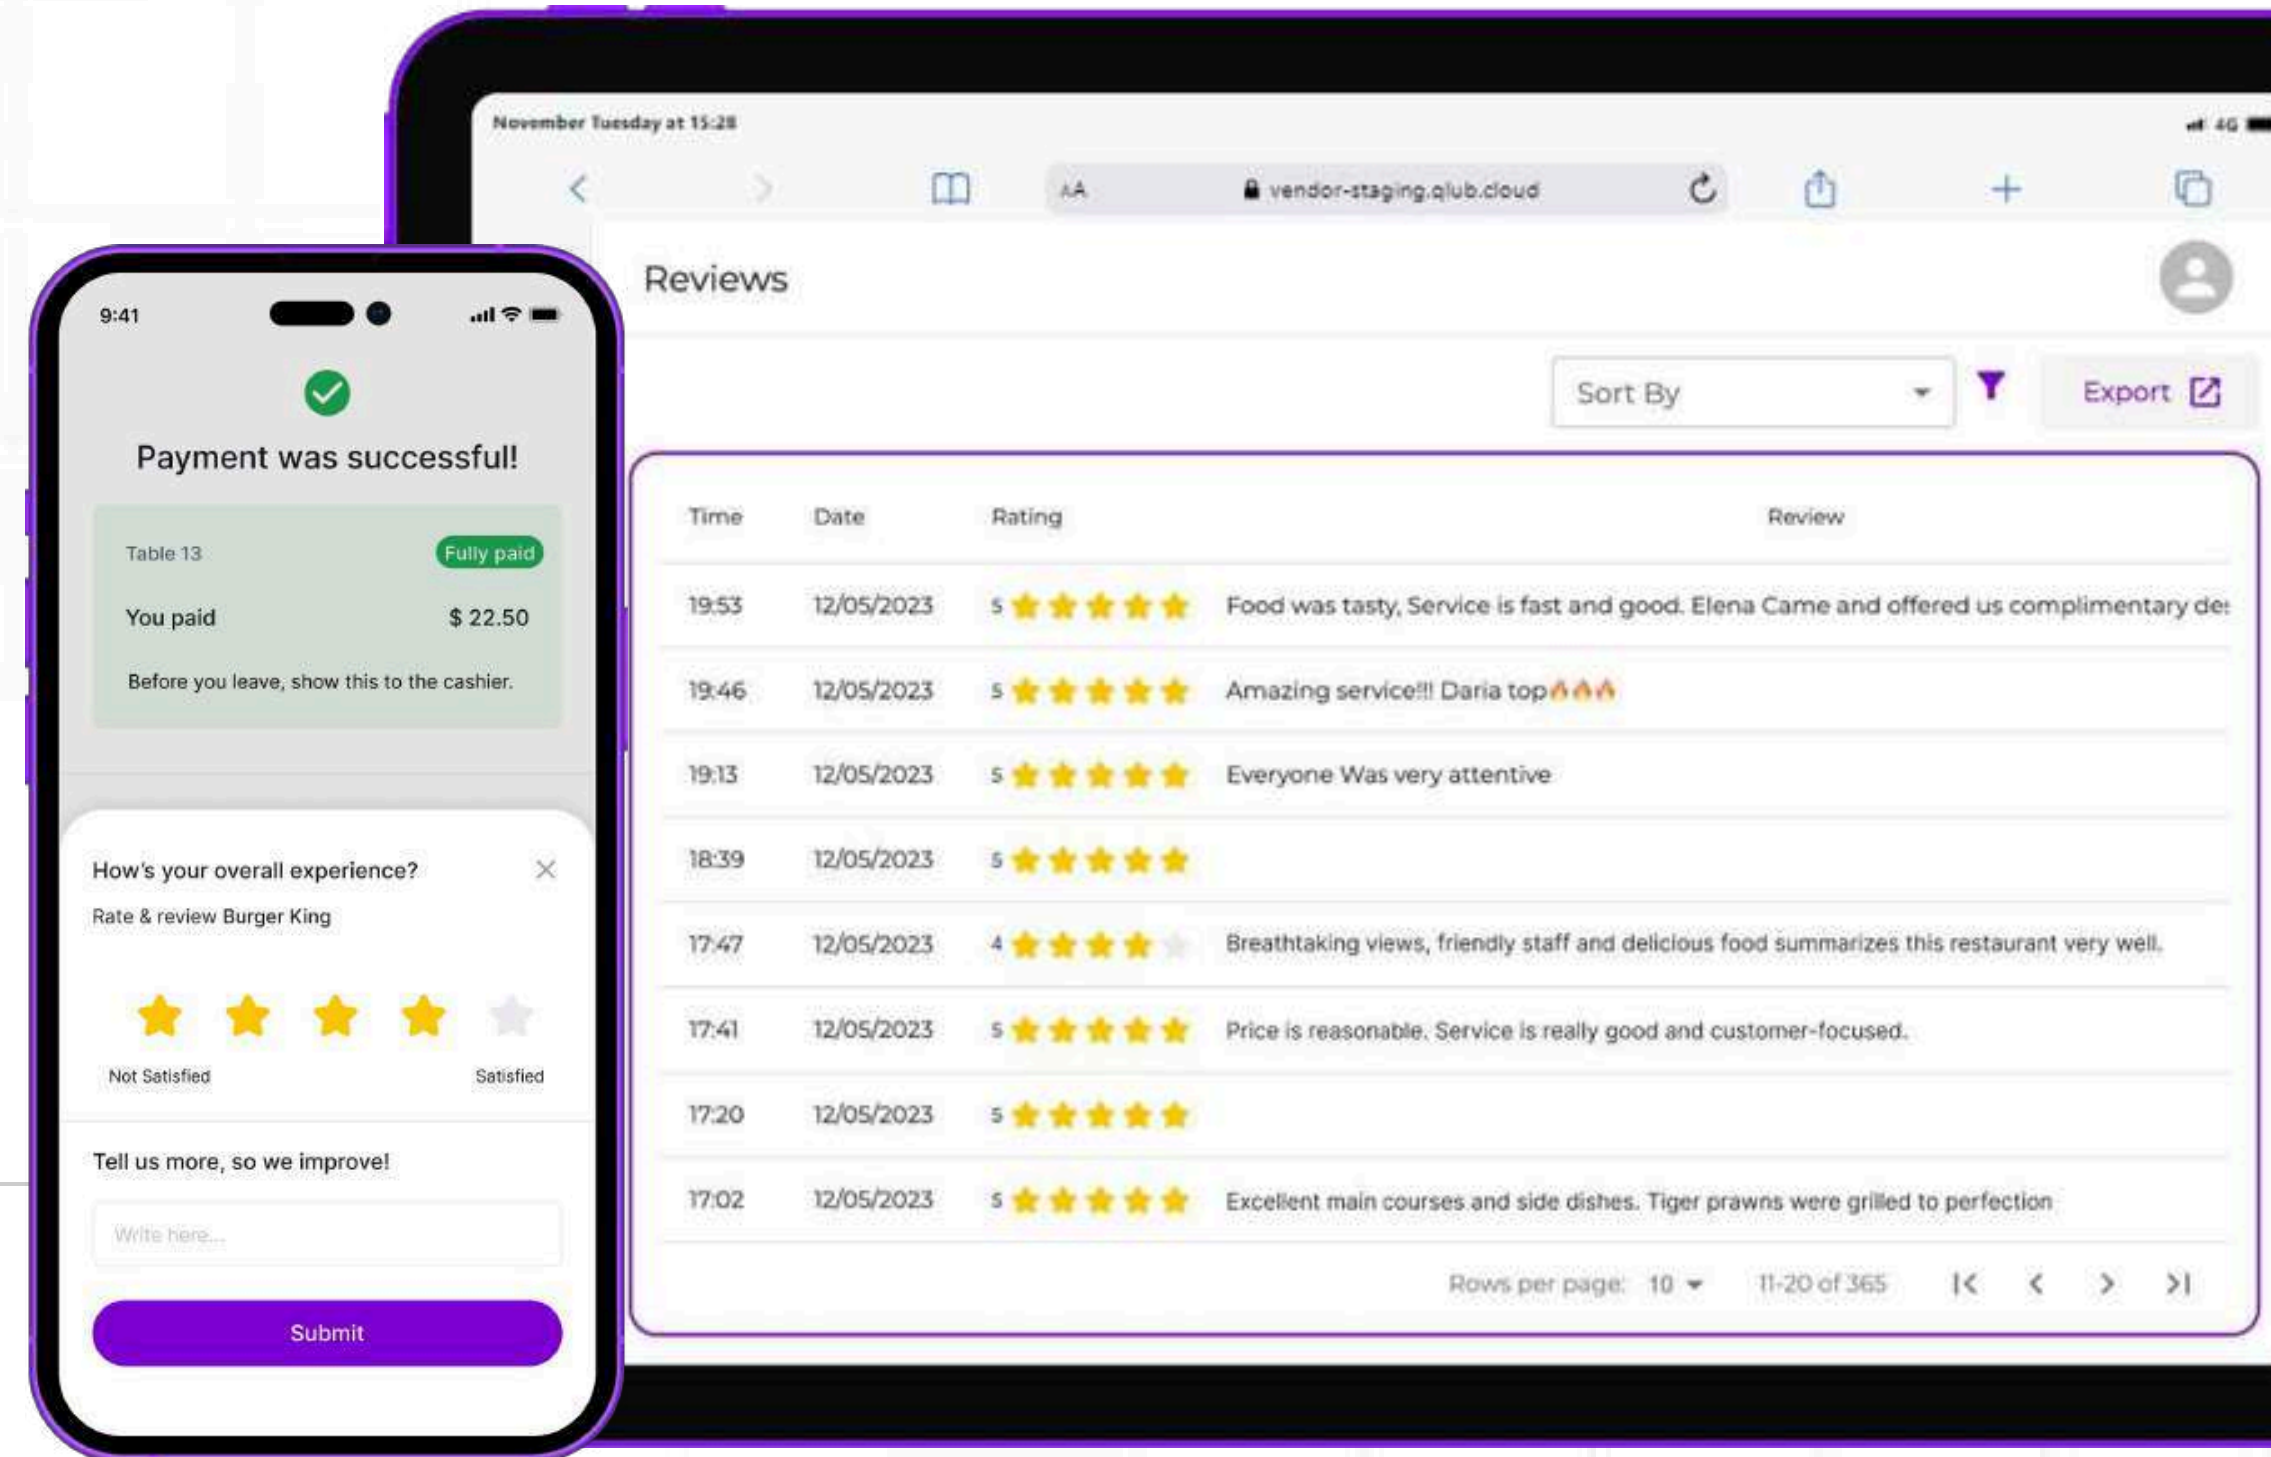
9:41

Payment was successful!

Table 13 Fully paid

You paid $ 22.50

Before you leave, show this to the cashier.

How's your overall experience?

Rate & review Burger King

Not Satisfied Satisfied

Tell us more, so we improve!

Write here...

Submit

November Tuesday at 15:28

4G

AA vendor-staging.qlub.cloud

Reviews

Sort By

Export

| Time | Date | Rating | Review |
|---|---|---|---|
| 19:53 | 12/05/2023 | 5 | Food was tasty, Service is fast and good. Elena Came and offered us complimentary de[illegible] |
| 19:46 | 12/05/2023 | 5 | Amazing service!!! Daria top🔥🔥🔥 |
| 19:13 | 12/05/2023 | 5 | Everyone Was very attentive |
| 18:39 | 12/05/2023 | 5 | |
| 17:47 | 12/05/2023 | 4 | Breathtaking views, friendly staff and delicious food summarizes this restaurant very well. |
| 17:41 | 12/05/2023 | 5 | Price is reasonable. Service is really good and customer-focused. |
| 17:20 | 12/05/2023 | 5 | |
| 17:02 | 12/05/2023 | 5 | Excellent main courses and side dishes. Tiger prawns were grilled to perfection |

Rows per page: 10 11-20 of 365